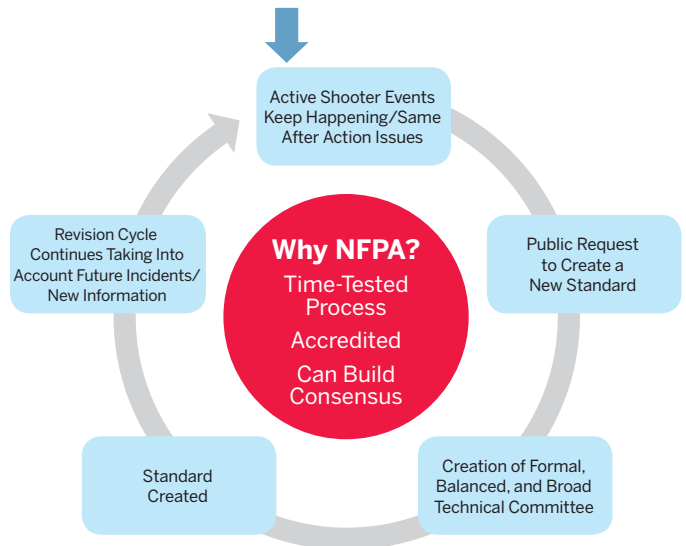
Active Shooter Events Keep Happening/Same After Action Issues

Public Request to Create a New Standard

Creation of Formal, Balanced, and Broad Technical Committee

Standard Created

Revision Cycle Continues Taking Into Account Future Incidents/ New Information

Why NFPA?

Time-Tested Process

Accredited

Can Build Consensus